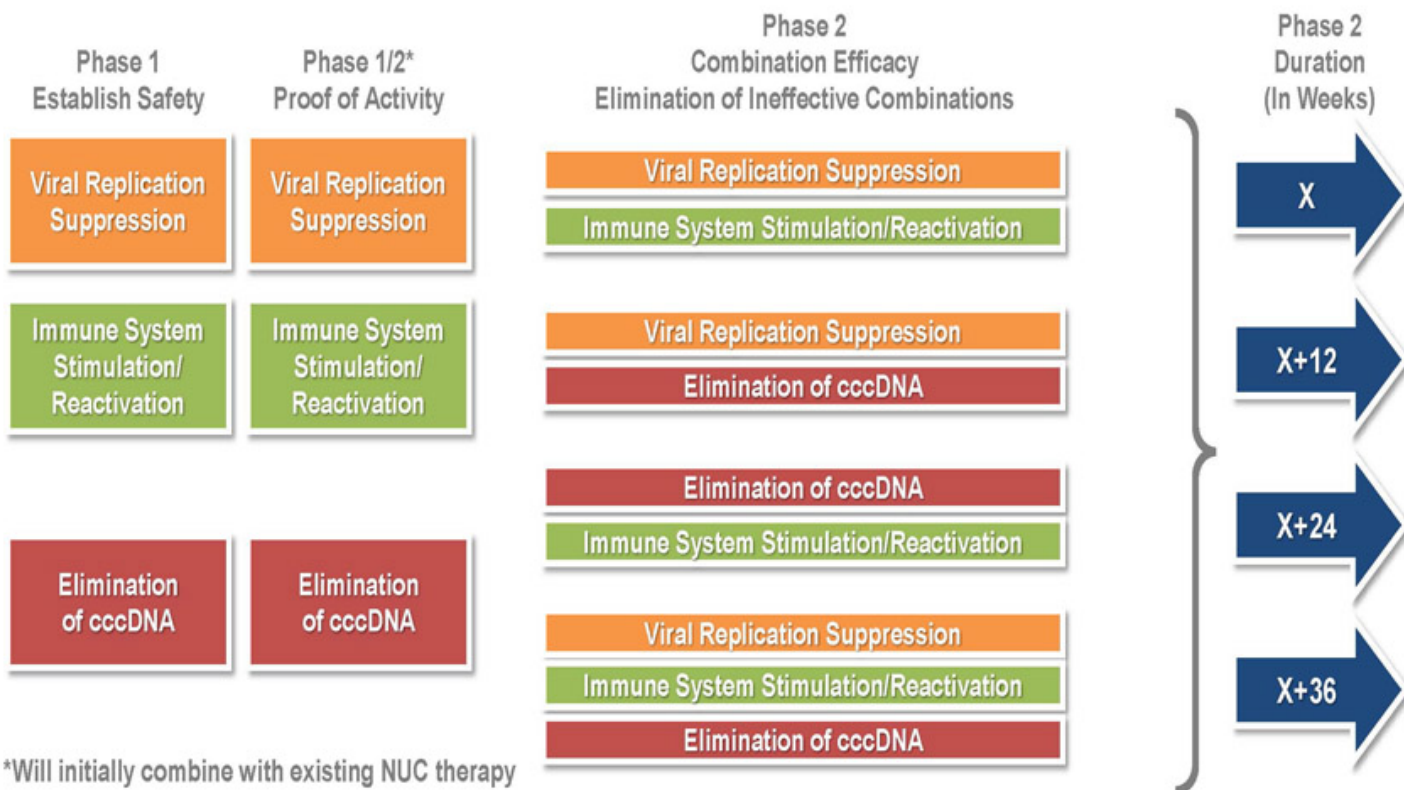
Phase 1
Establish Safety

Phase 1/2*
Proof of Activity

Phase 2
Combination Efficacy
Elimination of Ineffective Combinations

Phase 2
Duration
(In Weeks)

Viral Replication Suppression

Viral Replication Suppression

Viral Replication Suppression
Immune System Stimulation/Reactivation

X

Immune System Stimulation/ Reactivation

Immune System Stimulation/ Reactivation

Viral Replication Suppression
Elimination of cccDNA

X+12

Elimination of cccDNA
Immune System Stimulation/Reactivation

X+24

Elimination of cccDNA

Elimination of cccDNA

Viral Replication Suppression
Immune System Stimulation/Reactivation
Elimination of cccDNA

X+36

*Will initially combine with existing NUC therapy